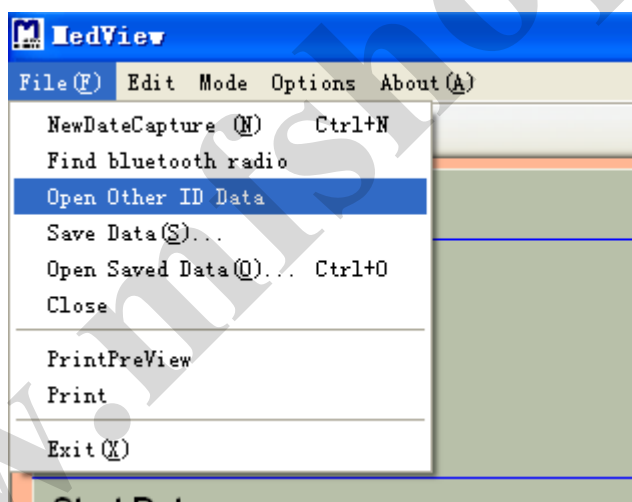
MedView

File(F) Edit Mode Options About(A)

NewDateCapture (N) Ctrl+N
Find bluetooth radio
Open Other ID Data
Save Data(S)...
Open Saved Data(O)... Ctrl+O
Close

PrintPreView
Print

Exit(X)

www.mrshop

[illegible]